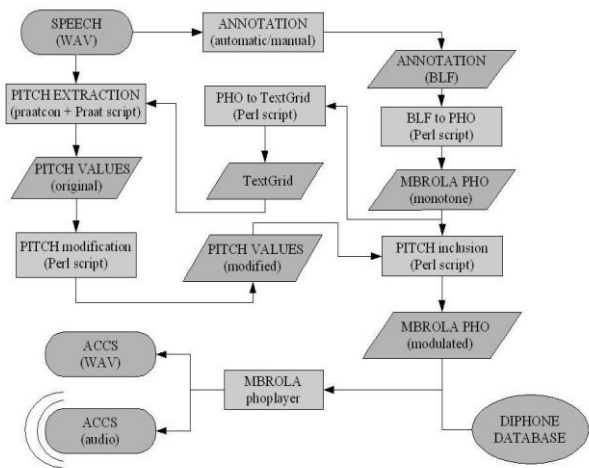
SPEECH (WAV)

ANNOTATION (automatic/manual)

ANNOTATION (BLF)

PITCH EXTRACTION (praatcon + Praat script)

PHO to TextGrid (Perl script)

BLF to PHO (Perl script)

PITCH VALUES (original)

TextGrid

MBROLA PHO (monotone)

PITCH modification (Perl script)

PITCH VALUES (modified)

PITCH inclusion (Perl script)

MBROLA PHO (modulated)

ACCS (WAV)

MBROLA phoplayer

ACCS (audio)

DIPHONE DATABASE